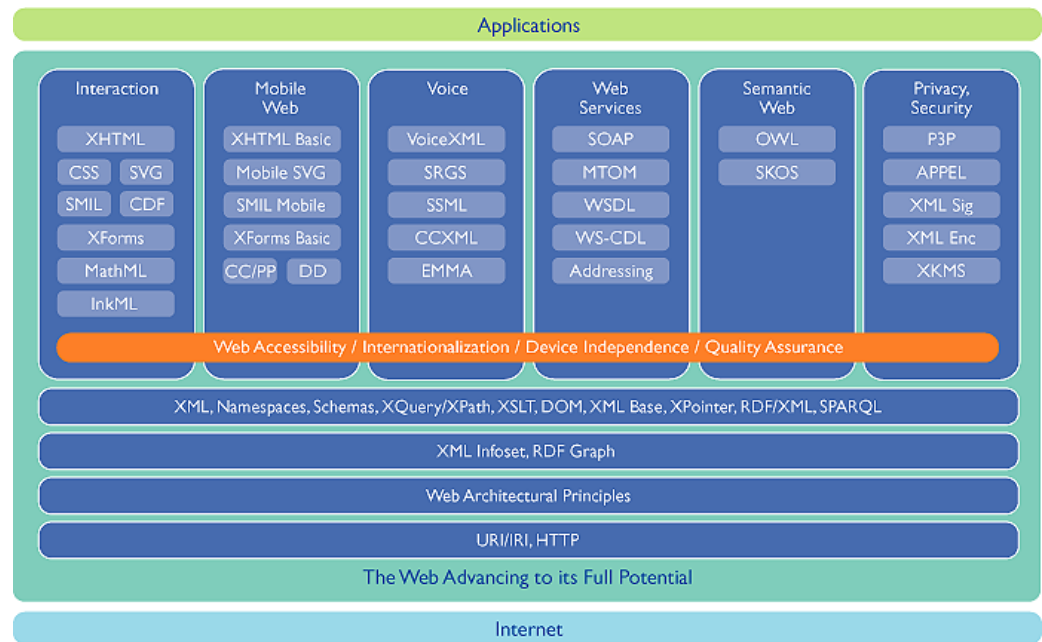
Applications

Interaction
XHTML
CSS
SVG
SMIL
CDF
XForms
MathML
InkML

Mobile Web
XHTML Basic
Mobile SVG
SMIL Mobile
XForms Basic
CC/PP
DD

Voice
VoiceXML
SRGS
SSML
CCXML
EMMA

Web Services
SOAP
MTOM
WSDL
WS-CDL
Addressing

Semantic Web
OWL
SKOS

Privacy, Security
P3P
APPEL
XML Sig
XML Enc
XKMS

Web Accessibility / Internationalization / Device Independence / Quality Assurance

XML, Namespaces, Schemas, XQuery/XPath, XSLT, DOM, XML Base, XPointer, RDF/XML, SPARQL

XML Infoset, RDF Graph

Web Architectural Principles

URI/IRI, HTTP

The Web Advancing to its Full Potential

Internet